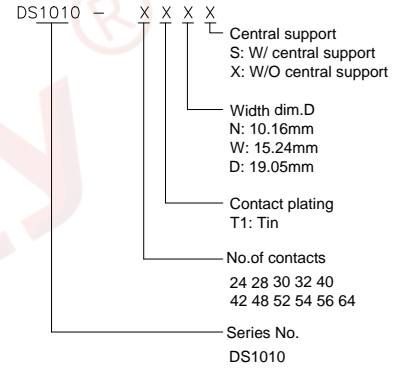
DS1010 – X X X X

Central support
S: W/ central support
X: W/O central support

Width dim.D
N: 10.16mm
W: 15.24mm
D: 19.05mm

Contact plating
T1: Tin

No.of contacts
24 28 30 32 40
42 48 52 54 56 64

Series No.
DS1010